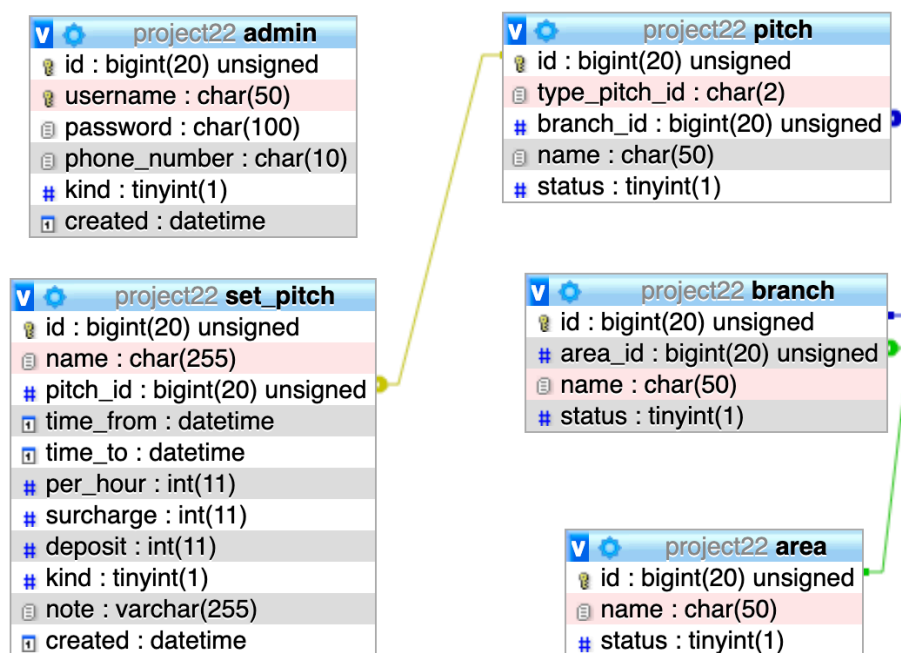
project22 admin
id : bigint(20) unsigned
username : char(50)
password : char(100)
phone_number : char(10)
kind : tinyint(1)
created : datetime

project22 pitch
id : bigint(20) unsigned
type_pitch_id : char(2)
branch_id : bigint(20) unsigned
name : char(50)
status : tinyint(1)

project22 set_pitch
id : bigint(20) unsigned
name : char(255)
pitch_id : bigint(20) unsigned
time_from : datetime
time_to : datetime
per_hour : int(11)
surcharge : int(11)
deposit : int(11)
kind : tinyint(1)
note : varchar(255)
created : datetime

project22 branch
id : bigint(20) unsigned
area_id : bigint(20) unsigned
name : char(50)
status : tinyint(1)

project22 area
id : bigint(20) unsigned
name : char(50)
status : tinyint(1)